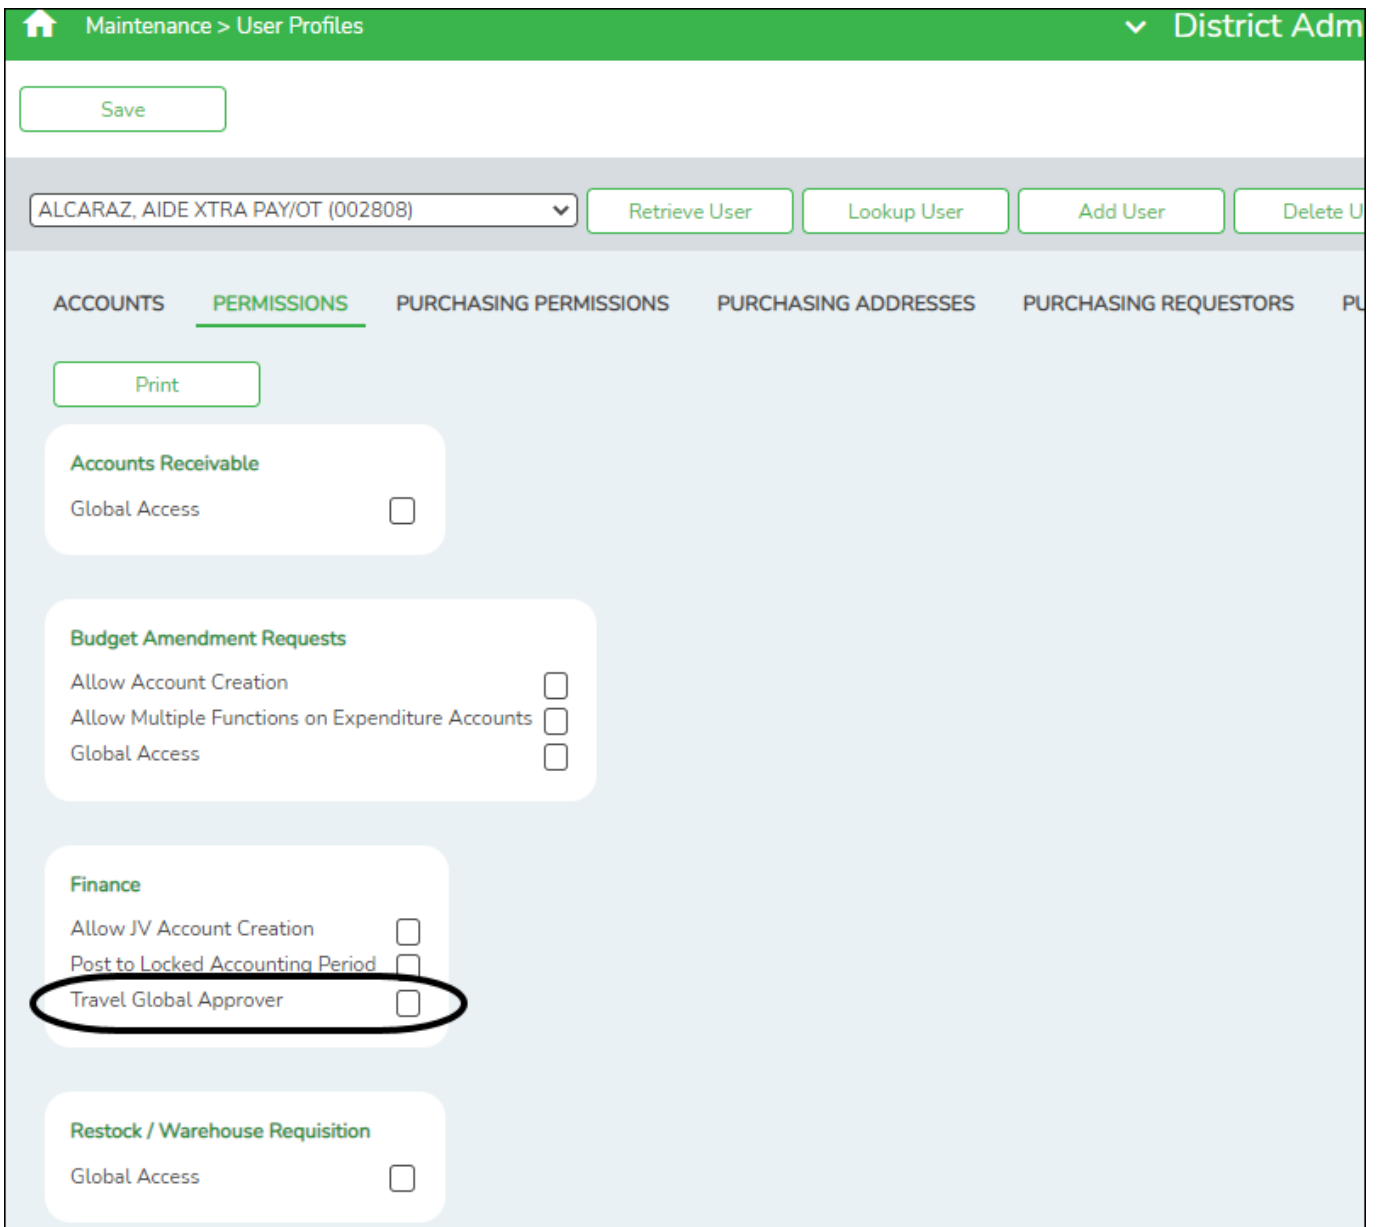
Maintenance > User Profiles

District Adm

Save

ALCARAZ, AIDE XTRA PAY/OT (002808)

Retrieve User

Lookup User

Add User

Delete U

ACCOUNTS

PERMISSIONS

PURCHASING PERMISSIONS

PURCHASING ADDRESSES

PURCHASING REQUESTORS

PU

Print

Accounts Receivable

Global Access

Budget Amendment Requests

Allow Account Creation

Allow Multiple Functions on Expenditure Accounts

Global Access

Finance

Allow JV Account Creation

Post to Locked Accounting Period

Travel Global Approver

Restock / Warehouse Requisition

Global Access